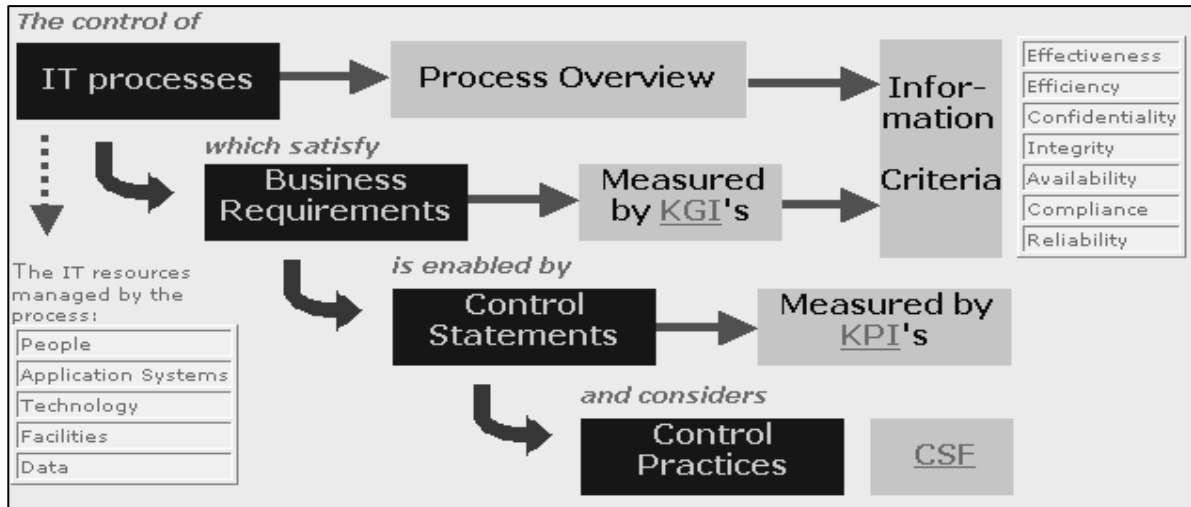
The control of

IT processes

Process Overview

Information Criteria

Effectiveness
Efficiency
Confidentiality
Integrity
Availability
Compliance
Reliability

which satisfy

Business Requirements

Measured by KGI's

The IT resources managed by the process:

People
Application Systems
Technology
Facilities
Data

is enabled by

Control Statements

Measured by KPI's

and considers

Control Practices

CSF